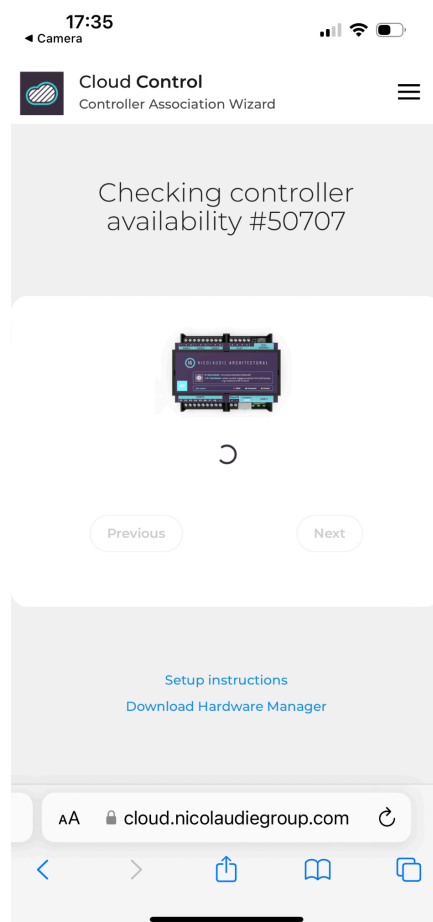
17:35
◄ Camera

Cloud Control
Controller Association Wizard

Checking controller availability #50707

NICOLAUDIE ARCHITECTURAL

Previous

Next

Setup instructions
Download Hardware Manager

AA cloud.nicolaudiegroup.com